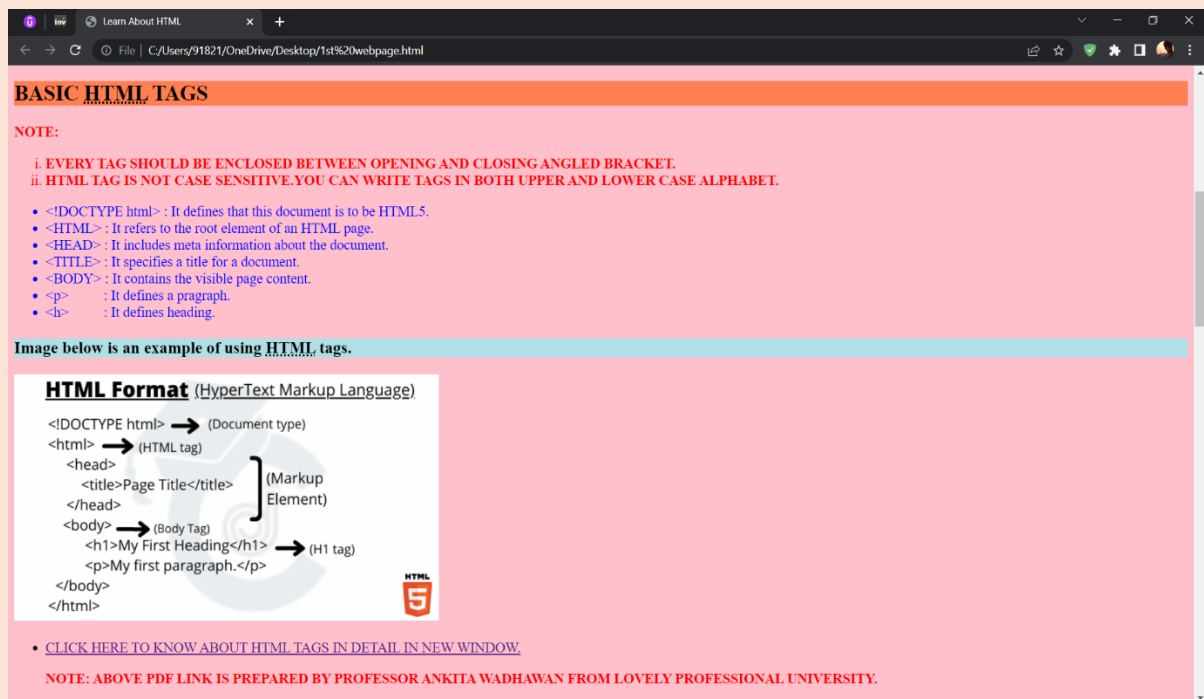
Learn About HTML

File | C:/Users/91821/OneDrive/Desktop/1st%20webpage.html

BASIC HTML TAGS

NOTE:

i. EVERY TAG SHOULD BE ENCLOSED BETWEEN OPENING AND CLOSING ANGLED BRACKET.
ii. HTML TAG IS NOT CASE SENSITIVE.YOU CAN WRITE TAGS IN BOTH UPPER AND LOWER CASE ALPHABET.

- <!DOCTYPE html> : It defines that this document is to be HTML5.
- <HTML> : It refers to the root element of an HTML page.
- <HEAD> : It includes meta information about the document.
- <TITLE> : It specifies a title for a document.
- <BODY> : It contains the visible page content.
- <p> : It defines a pragraph.
- <h> : It defines heading.

Image below is an example of using HTML tags.

HTML Format (HyperText Markup Language)

<!DOCTYPE html> (Document type)
<html> (HTML tag)
<head>
<title>Page Title</title> (Markup Element)
</head>
<body> (Body Tag)
<h1>My First Heading</h1> (H1 tag)
<p>My first paragraph.</p>
</body>
</html>

HTML 5

- CLICK HERE TO KNOW ABOUT HTML TAGS IN DETAIL IN NEW WINDOW.

NOTE: ABOVE PDF LINK IS PREPARED BY PROFESSOR ANKITA WADHAWAN FROM LOVELY PROFESSIONAL UNIVERSITY.